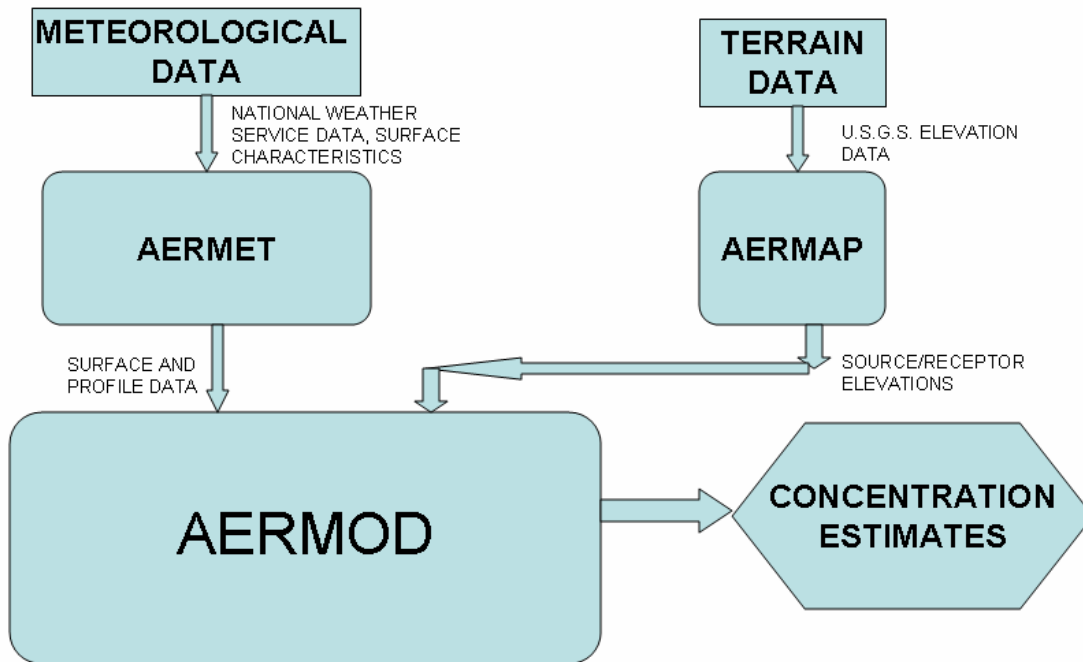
METEOROLOGICAL DATA

NATIONAL WEATHER SERVICE DATA, SURFACE CHARACTERISTICS

AERMET

SURFACE AND PROFILE DATA

TERRAIN DATA

U.S.G.S. ELEVATION DATA

AERMAP

SOURCE/RECEPTOR ELEVATIONS

AERMOD

CONCENTRATION ESTIMATES